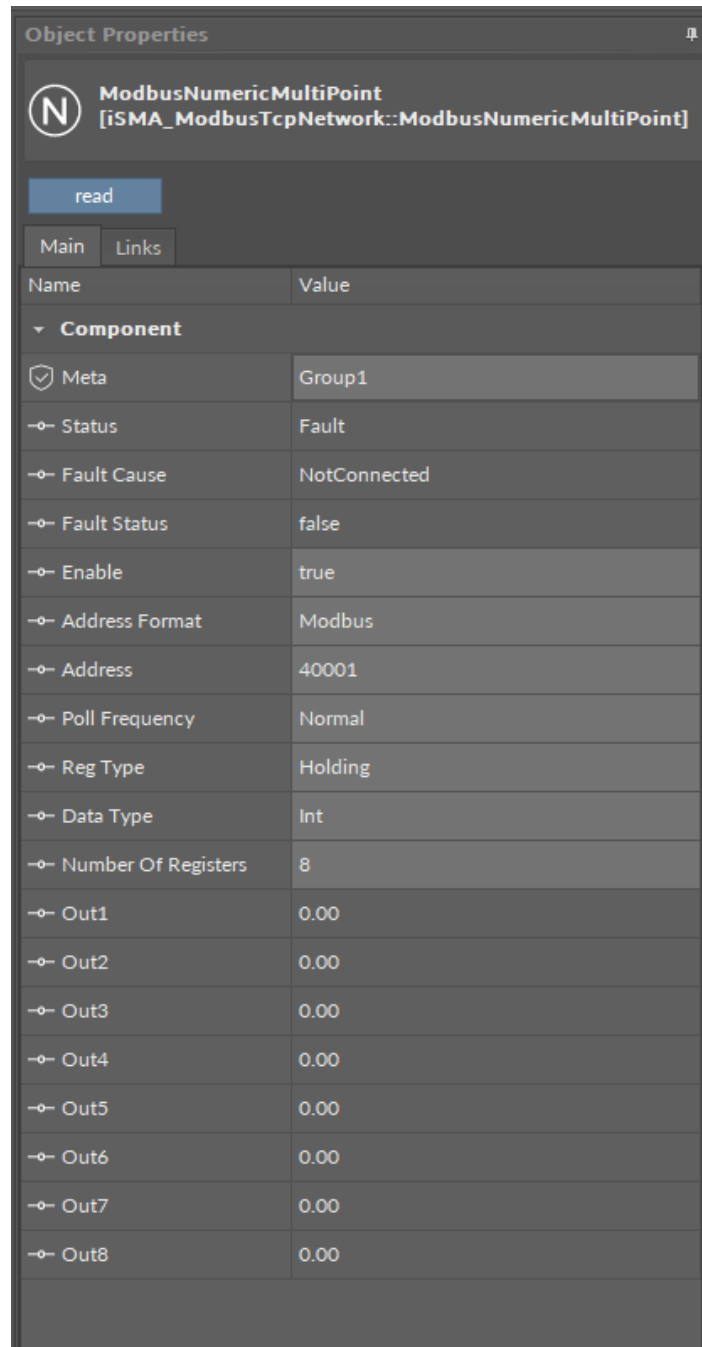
Object Properties

N ModbusNumericMultiPoint [iSMA_ModbusTcpNetwork::ModbusNumericMultiPoint]

read

Main Links

| Name | Value |
|---|---|
| Component | |
| Meta | Group1 |
| Status | Fault |
| Fault Cause | NotConnected |
| Fault Status | false |
| Enable | true |
| Address Format | Modbus |
| Address | 40001 |
| Poll Frequency | Normal |
| Reg Type | Holding |
| Data Type | Int |
| Number Of Registers | 8 |
| Out1 | 0.00 |
| Out2 | 0.00 |
| Out3 | 0.00 |
| Out4 | 0.00 |
| Out5 | 0.00 |
| Out6 | 0.00 |
| Out7 | 0.00 |
| Out8 | 0.00 |